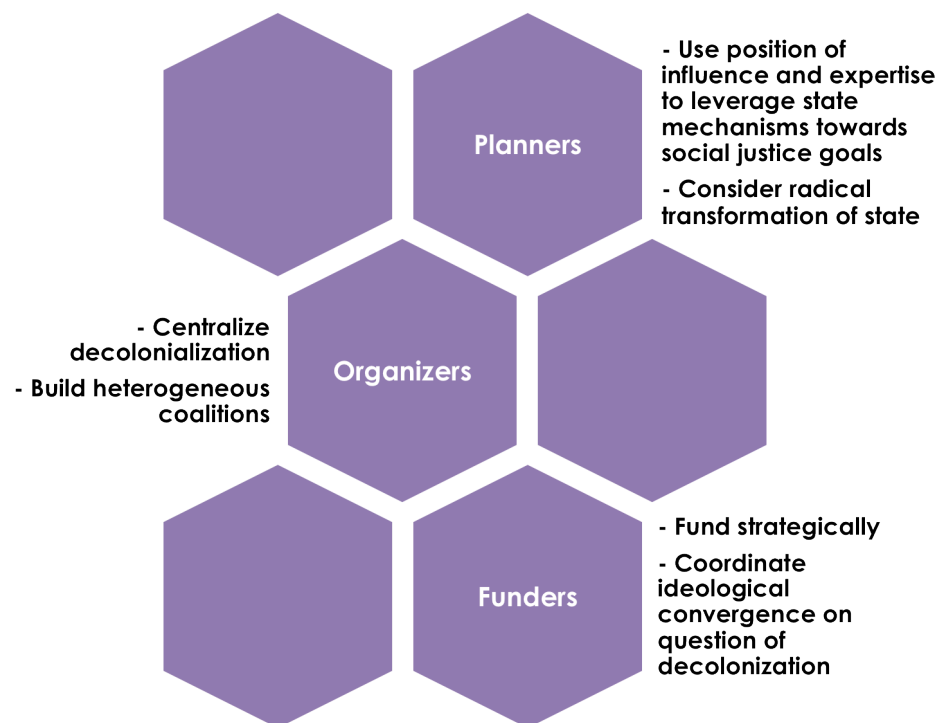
Planners

- Use position of influence and expertise to leverage state mechanisms towards social justice goals

- Consider radical transformation of state

- Centralize decolonialization

- Build heterogeneous coalitions

Organizers

Funders

- Fund strategically

- Coordinate ideological convergence on question of decolonization